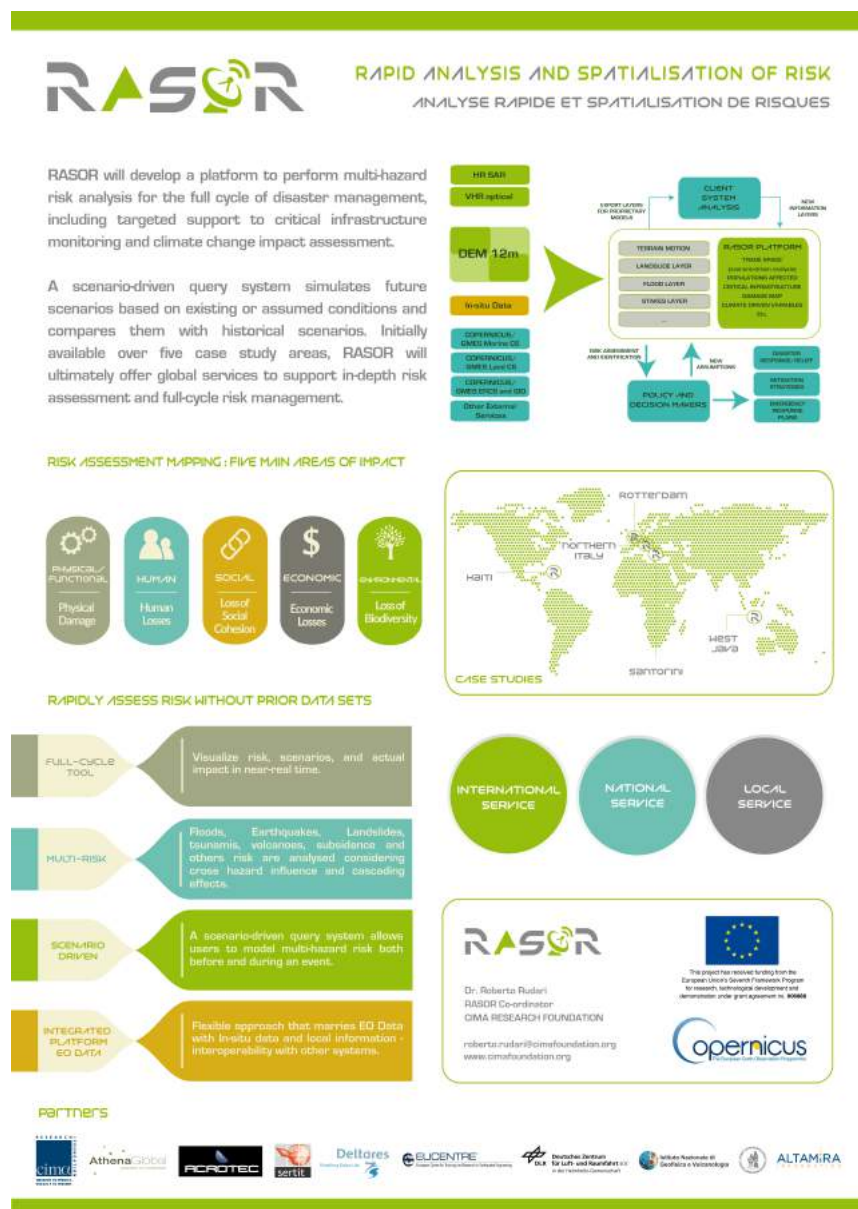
RASOR

RAPID ANALYSIS AND SPATIALISATION OF RISK
ANALYSE RAPIDE ET SPATIALISATION DE RISQUES

RASOR will develop a platform to perform multi-hazard risk analysis for the full cycle of disaster management, including targeted support to critical infrastructure monitoring and climate change impact assessment.

A scenario-driven query system simulates future scenarios based on existing or assumed conditions and compares them with historical scenarios. Initially available over five case study areas, RASOR will ultimately offer global services to support in-depth risk assessment and full-cycle risk management.

HR SAR
VHR optical
DEM 12m
In-situ Data
COPERNICUS/ GMES Marine CS
COPERNICUS/ GMES Land CS
COPERNICUS/ GMES EMCS and SSS
Other External Services

EXPORT LAYERS FOR PROPRIETARY MODELS
CLIENT SYSTEM ANALYSIS
NEW INFORMATION LAYERS
TERRAIN MOTION
LANDSLIDE LAYER
FLOOD LAYER
STRESS LAYER
...
RASOR PLATFORM
TREND SPEED
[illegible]
POPULATIONS AFFECTED
CRITICAL INFRASTRUCTURE
DAMAGE MAP
CLIMATE DRIVEN VARIABLES
ETC.
RISK ASSESSMENT AND IDENTIFICATION
NEW ASSUMPTIONS
POLICY AND DECISION MAKERS
DISASTER RESPONSE/ RELIEF
MITIGATION STRATEGIES
EMERGENCY RESPONSE PLANS

RISK ASSESSMENT MAPPING : FIVE MAIN AREAS OF IMPACT

PHYSICAL/ FUNCTIONAL
Physical Damage
HUMAN
Human Losses
SOCIAL
Loss of Social Cohesion
ECONOMIC
Economic Losses
ENVIRONMENTAL
Loss of Biodiversity

Rotterdam
Northern Italy
Haiti
West Java
Santorini
CASE STUDIES

RAPIDLY ASSESS RISK WITHOUT PRIOR DATA SETS

FULL-CYCLE TOOL
Visualize risk, scenarios, and actual impact in near-real time.

MULTI-RISK
Floods, Earthquakes, Landslides, tsunamis, volcanoes, subsidence and others risk are analysed considering cross hazard influence and cascading effects.

SCENARIO DRIVEN
A scenario-driven query system allows users to model multi-hazard risk both before and during an event.

INTEGRATED PLATFORM EO DATA
Flexible approach that marries EO Data with In-situ data and local information - interoperability with other systems.

INTERNATIONAL SERVICE
NATIONAL SERVICE
LOCAL SERVICE

RASOR
Dr. Roberto Rudari
RASOR Co-ordinator
CIMA RESEARCH FOUNDATION
roberto.rudari@cimafoundation.org
www.cimafoundation.org

This project has received funding from the European Union's Seventh Framework Program for research, technological development and demonstration under grant agreement no. 606888

Copernicus
The European Earth Observation Programme

Partners

cima
AthenaGlobal
ACROTEC
sertit
Deltares
EUCENTRE
Deutsches Zentrum für Luft- und Raumfahrt e.V. in der Helmholtz-Gemeinschaft
Istituto Nazionale di Geofisica e Vulcanologia
ALTAMIRA